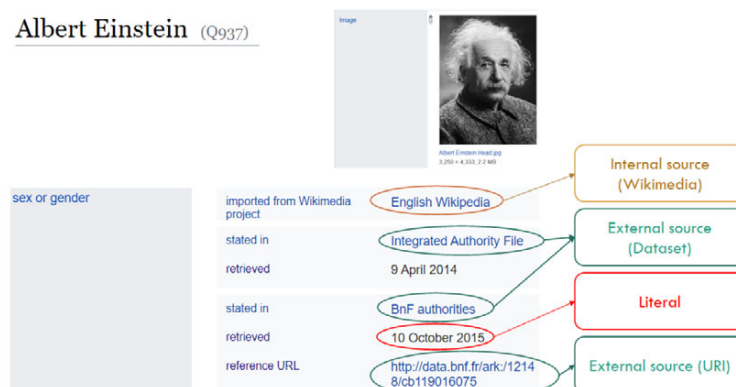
Albert Einstein (Q937)

image

Albert Einstein Head.jpg
3,250 × 4,333; 2.2 MB

sex or gender

imported from Wikimedia project | English Wikipedia

stated in | Integrated Authority File

retrieved | 9 April 2014

stated in | BnF authorities

retrieved | 10 October 2015

reference URL | http://data.bnf.fr/ark:/12148/cb119016075

Internal source (Wikimedia)

External source (Dataset)

Literal

External source (URI)